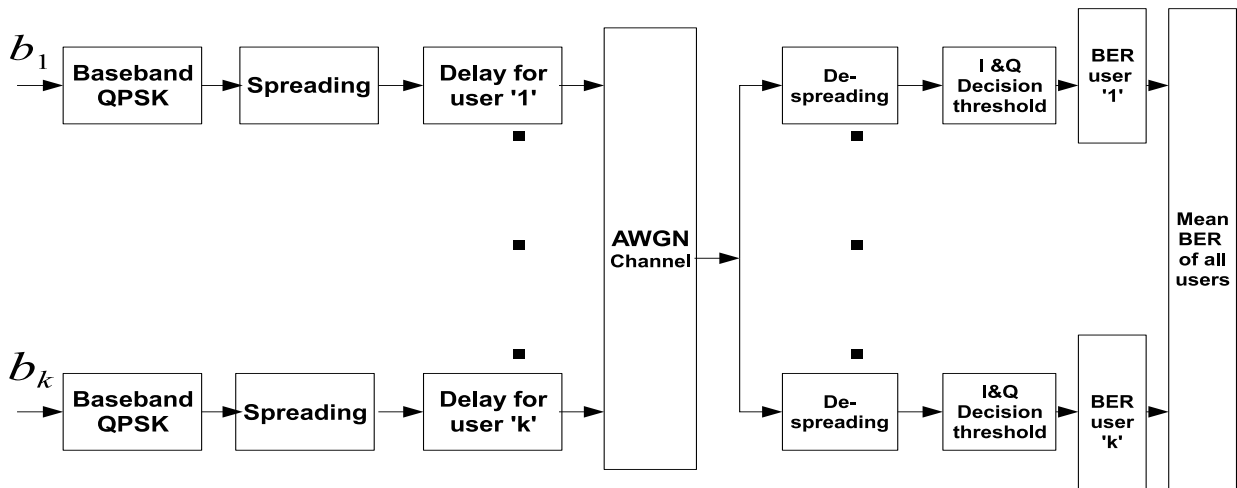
$b_1$

Baseband QPSK

Spreading

Delay for user '1'

De-spreading

I &Q Decision threshold

BER user '1'

AWGN Channel

Mean BER of all users

$b_k$

Baseband QPSK

Spreading

Delay for user 'k'

De-spreading

I&Q Decision threshold

BER user 'k'